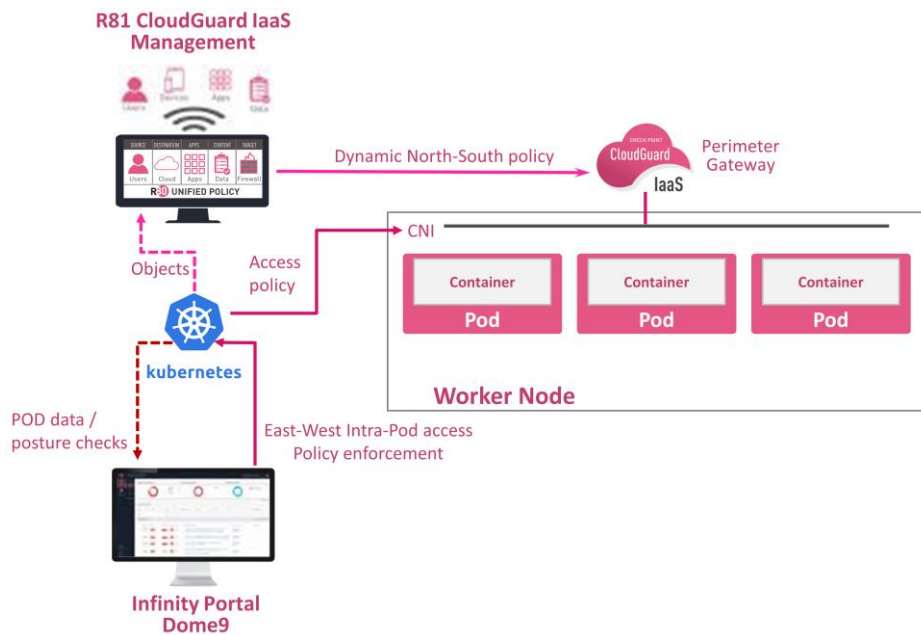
R81 CloudGuard IaaS Management

Users Devices Apps Data

SOURCE DESTINATION APPS CONTENT TARGET

Users Cloud Apps Data Firewall

R80 UNIFIED POLICY

Dynamic North-South policy

CHECK POINT CloudGuard IaaS

Perimeter Gateway

CNI

Objects

Access policy

Container Pod

Container Pod

Container Pod

kubernetes

Worker Node

POD data / posture checks

East-West Intra-Pod access Policy enforcement

Infinity Portal Dome9